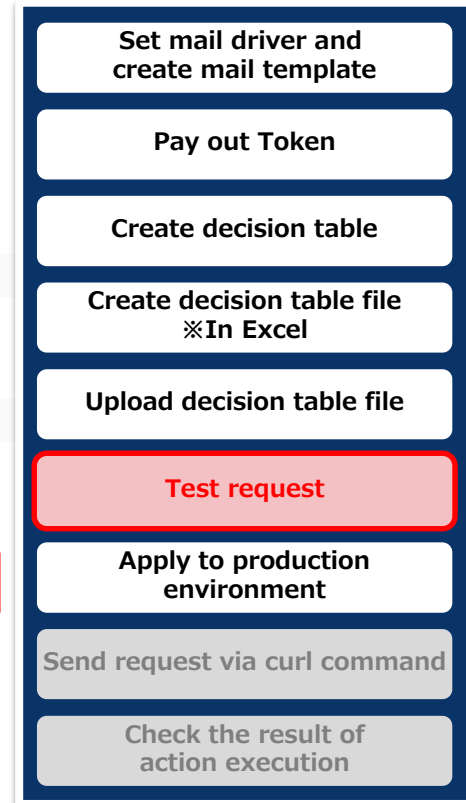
Set mail driver and create mail template

Pay out Token

Create decision table

Create decision table file ※In Excel

Upload decision table file

Test request

Apply to production environment

Send request via curl command

Check the result of action execution